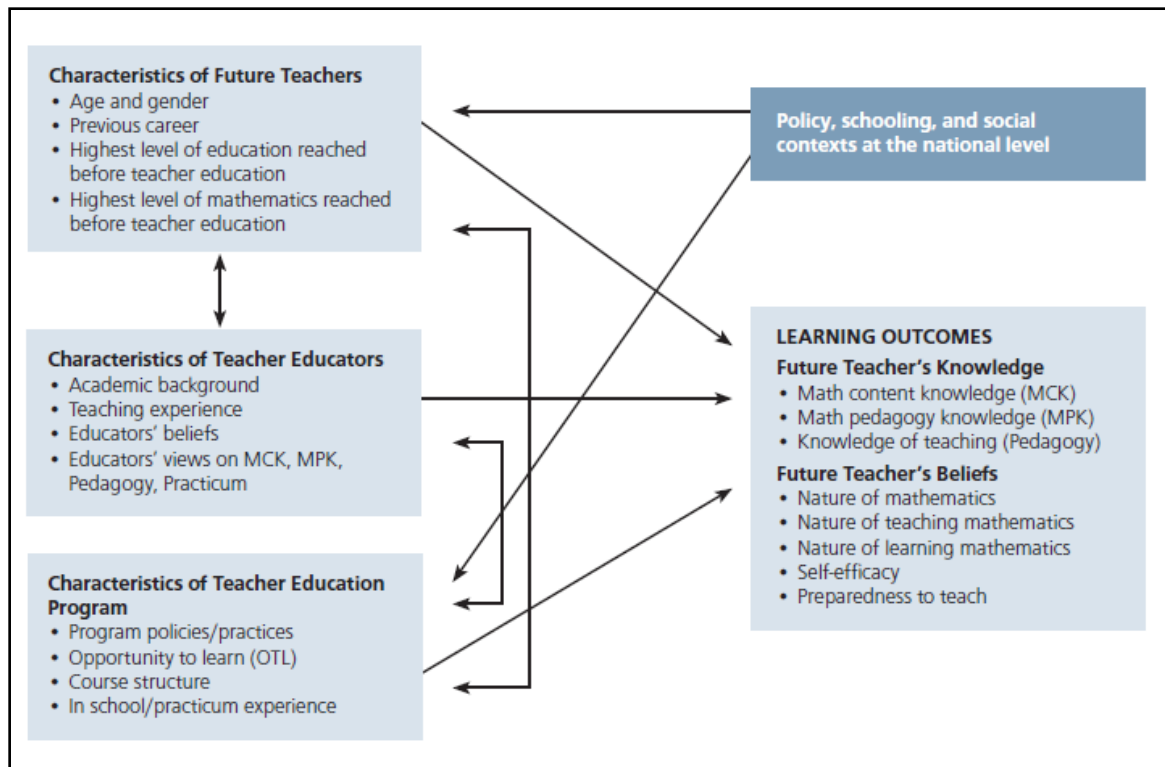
Characteristics of Future Teachers
• Age and gender
• Previous career
• Highest level of education reached before teacher education
• Highest level of mathematics reached before teacher education

Characteristics of Teacher Educators
• Academic background
• Teaching experience
• Educators' beliefs
• Educators' views on MCK, MPK, Pedagogy, Practicum

Characteristics of Teacher Education Program
• Program policies/practices
• Opportunity to learn (OTL)
• Course structure
• In school/practicum experience

Policy, schooling, and social contexts at the national level

LEARNING OUTCOMES
Future Teacher's Knowledge
• Math content knowledge (MCK)
• Math pedagogy knowledge (MPK)
• Knowledge of teaching (Pedagogy)
Future Teacher's Beliefs
• Nature of mathematics
• Nature of teaching mathematics
• Nature of learning mathematics
• Self-efficacy
• Preparedness to teach